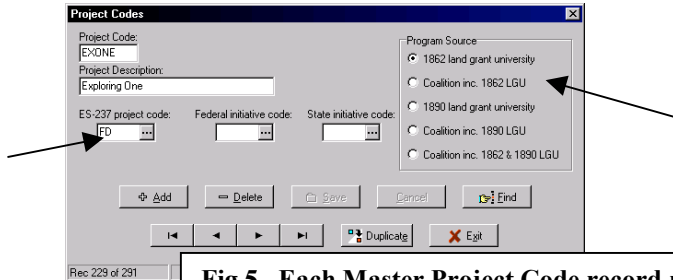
Project Codes

Project Code:
EXONE

Project Description:
Exploring One

ES-237 project code:
FD

Federal initiative code:

State initiative code:

Program Source
1862 land grant university
Coalition inc. 1862 LGU
1890 land grant university
Coalition inc. 1890 LGU
Coalition inc. 1862 & 1890 LGU

Add
Delete
Save
Cancel
Find

Duplicate
Exit

Rec 229 of 291

Fig 5. Each Master Project Code record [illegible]